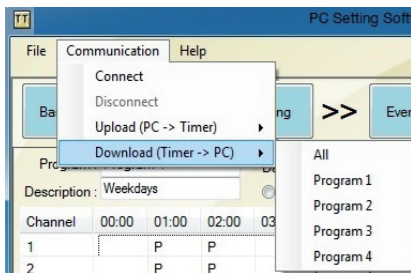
TT PC Setting Soft

File Communication Help

Connect
Disconnect
Upload (PC -> Timer)
Download (Timer -> PC)

All
Program 1
Program 2
Program 3
Program 4

Ba ng >> Eve

Program
Description : Weekdays

| Channel | 00:00 | 01:00 | 02:00 | 03 |
|---|---|---|---|---|
| 1 | | P | P | |
| 2 | | P | P | |